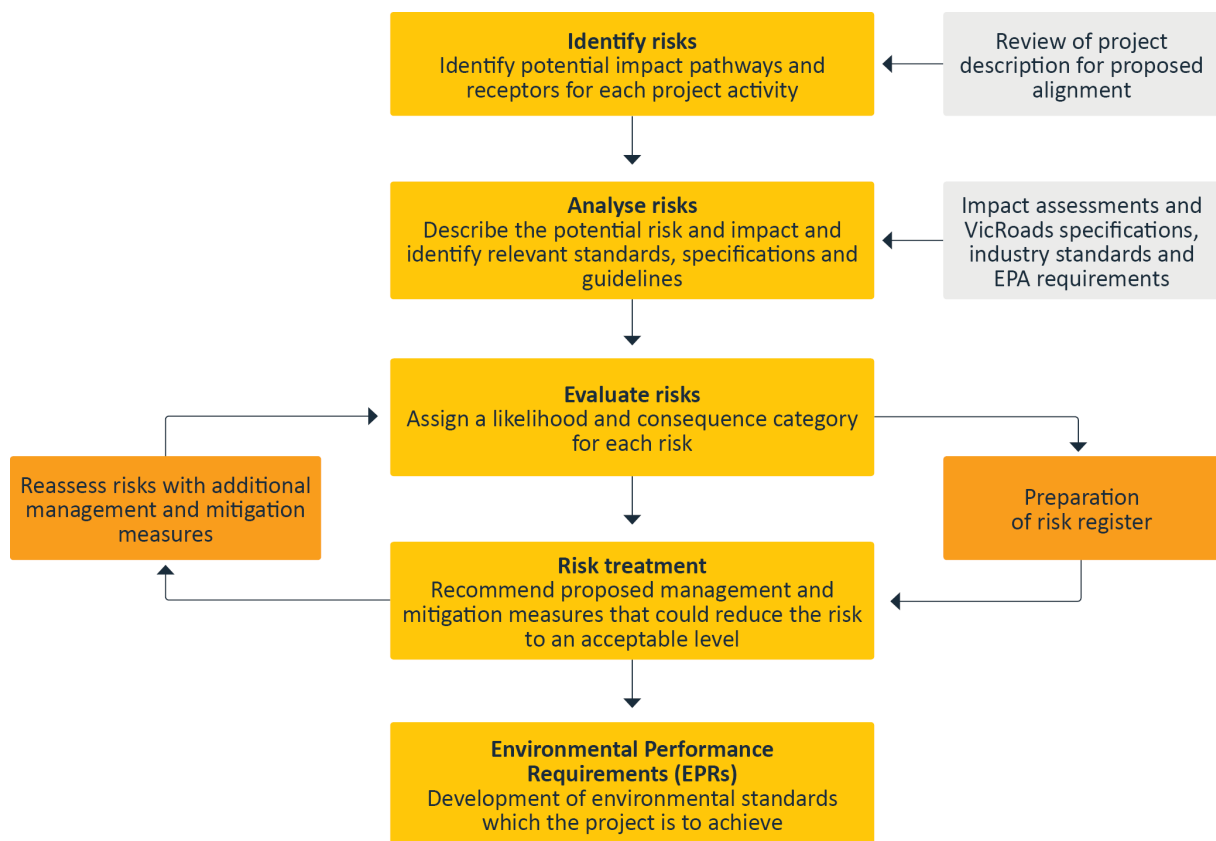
**Identify risks**
Identify potential impact pathways and receptors for each project activity

Review of project description for proposed alignment

**Analyse risks**
Describe the potential risk and impact and identify relevant standards, specifications and guidelines

Impact assessments and VicRoads specifications, industry standards and EPA requirements

**Evaluate risks**
Assign a likelihood and consequence category for each risk

Reassess risks with additional management and mitigation measures

Preparation of risk register

**Risk treatment**
Recommend proposed management and mitigation measures that could reduce the risk to an acceptable level

**Environmental Performance Requirements (EPRs)**
Development of environmental standards which the project is to achieve